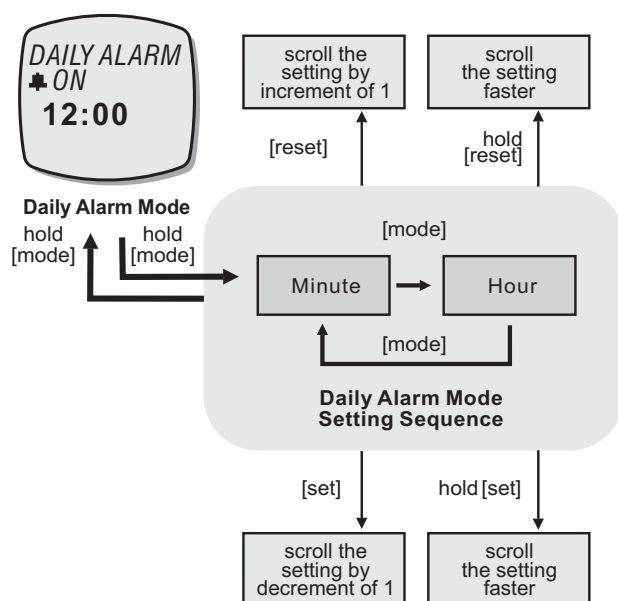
DAILY ALARM
ON
12:00

Daily Alarm Mode

scroll the setting by increment of 1

scroll the setting faster

[reset]

hold [reset]

hold [mode]

hold [mode]

[mode]

Minute

Hour

[mode]

Daily Alarm Mode Setting Sequence

[set]

hold [set]

scroll the setting by decrement of 1

scroll the setting faster